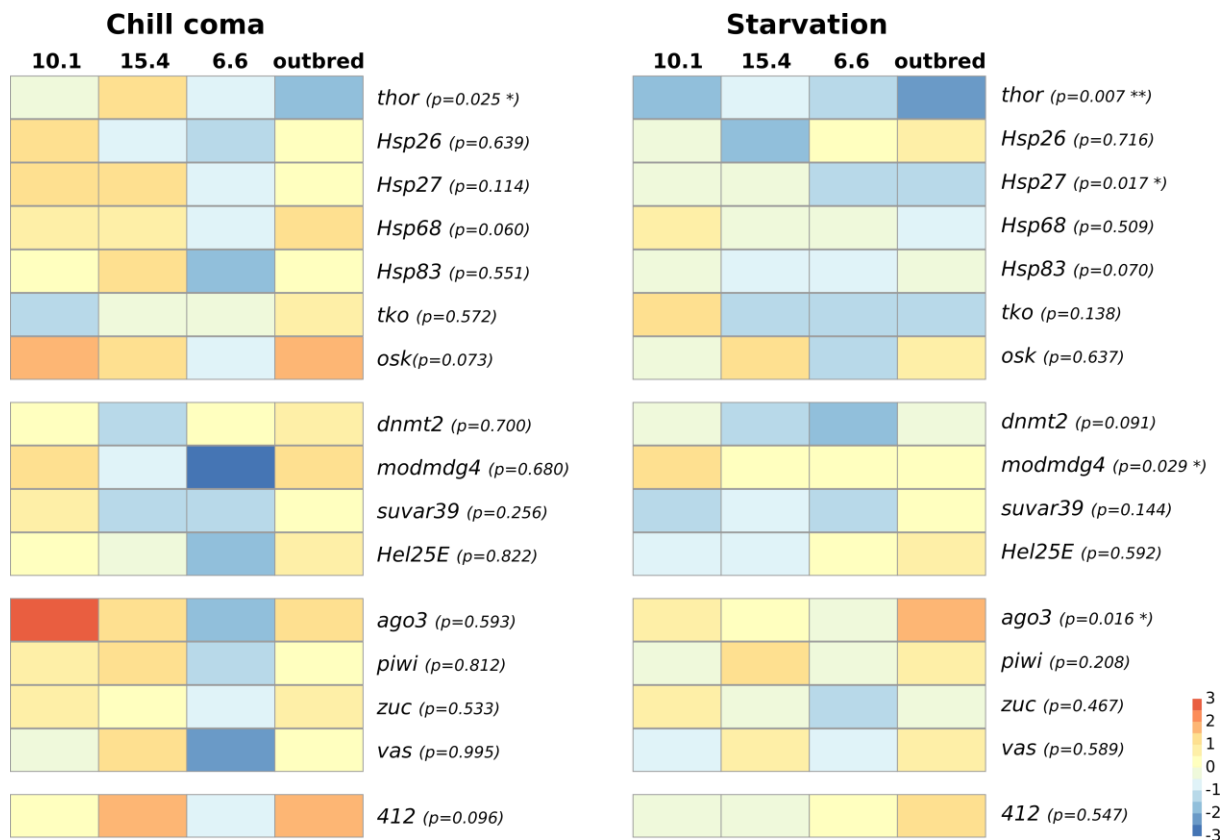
Chill coma

10.1 15.4 6.6 outbred

thor (p=0.025 *)
Hsp26 (p=0.639)
Hsp27 (p=0.114)
Hsp68 (p=0.060)
Hsp83 (p=0.551)
tko (p=0.572)
osk(p=0.073)

dnmt2 (p=0.700)
modmdg4 (p=0.680)
suvar39 (p=0.256)
Hel25E (p=0.822)

ago3 (p=0.593)
piwi (p=0.812)
zuc (p=0.533)
vas (p=0.995)

412 (p=0.096)

Starvation

10.1 15.4 6.6 outbred

thor (p=0.007 **)
Hsp26 (p=0.716)
Hsp27 (p=0.017 *)
Hsp68 (p=0.509)
Hsp83 (p=0.070)
tko (p=0.138)
osk (p=0.637)

dnmt2 (p=0.091)
modmdg4 (p=0.029 *)
suvar39 (p=0.144)
Hel25E (p=0.592)

ago3 (p=0.016 *)
piwi (p=0.208)
zuc (p=0.467)
vas (p=0.589)

412 (p=0.547)

3
2
1
0
-1
-2
-3